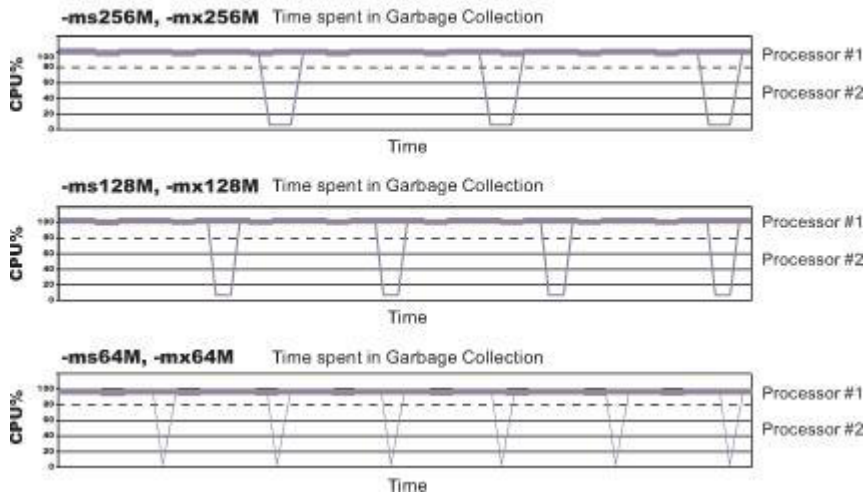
-ms256M, -mx256M Time spent in Garbage Collection

CPU%

100
80
60
40
20
0

Processor #1

Processor #2

Time

-ms128M, -mx128M Time spent in Garbage Collection

CPU%

100
80
60
40
20
0

Processor #1

Processor #2

Time

-ms64M, -mx64M Time spent in Garbage Collection

CPU%

100
80
60
40
20
0

Processor #1

Processor #2

Time